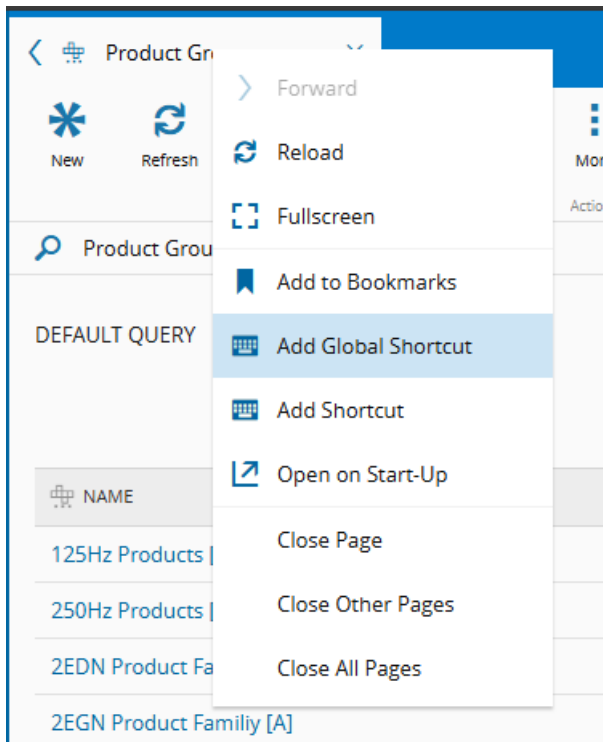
Product Gr
New
Refresh
Mo
Actio
Product Grou
DEFAULT QUERY
NAME
125Hz Products [
250Hz Products [
2EDN Product Fa
2EGN Product Familiy [A]

Forward
Reload
Fullscreen
Add to Bookmarks
Add Global Shortcut
Add Shortcut
Open on Start-Up
Close Page
Close Other Pages
Close All Pages